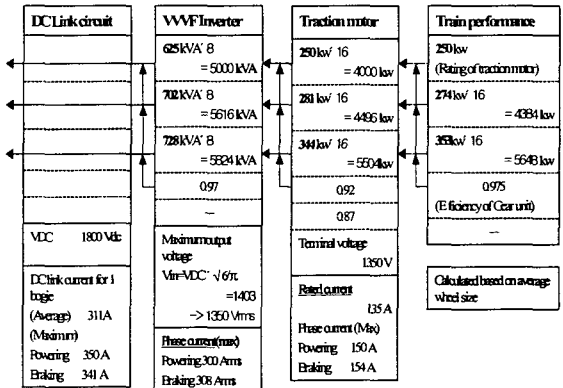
DC Link circuit

VDC 1800 Vdc

DC link current for 1 bogie
(Average) 311A
(Maximum)
Powering 350 A
Braking 341 A

VVVF Inverter

625 kVA' 8
= 5000 kVA

702 kVA' 8
= 5616 kVA

728 kVA' 8
= 5824 kVA

0.97

—

Maximum output voltage
Vm=VDC' $\sqrt{6}/\pi$
=1403
-> 1350 Vrms

Phase current(max)
Powering 300 Arms
Braking 308 Arms

Traction motor

250 kw' 16
= 4000 kw

281 kw' 16
= 4496 kw

344 kw' 16
= 5504 kw

0.92

0.87

Terminal voltage
1350 V

Rated current
135 A
Phase current (Max)
Powering 150 A
Braking 154 A

Train performance

250 kw
(Rating of traction motor)

274 kw' 16
= 4384 kw

353 kw' 16
= 5648 kw

0.975
(Efficiency of Gear unit)

—

Calculated based on average wheel size